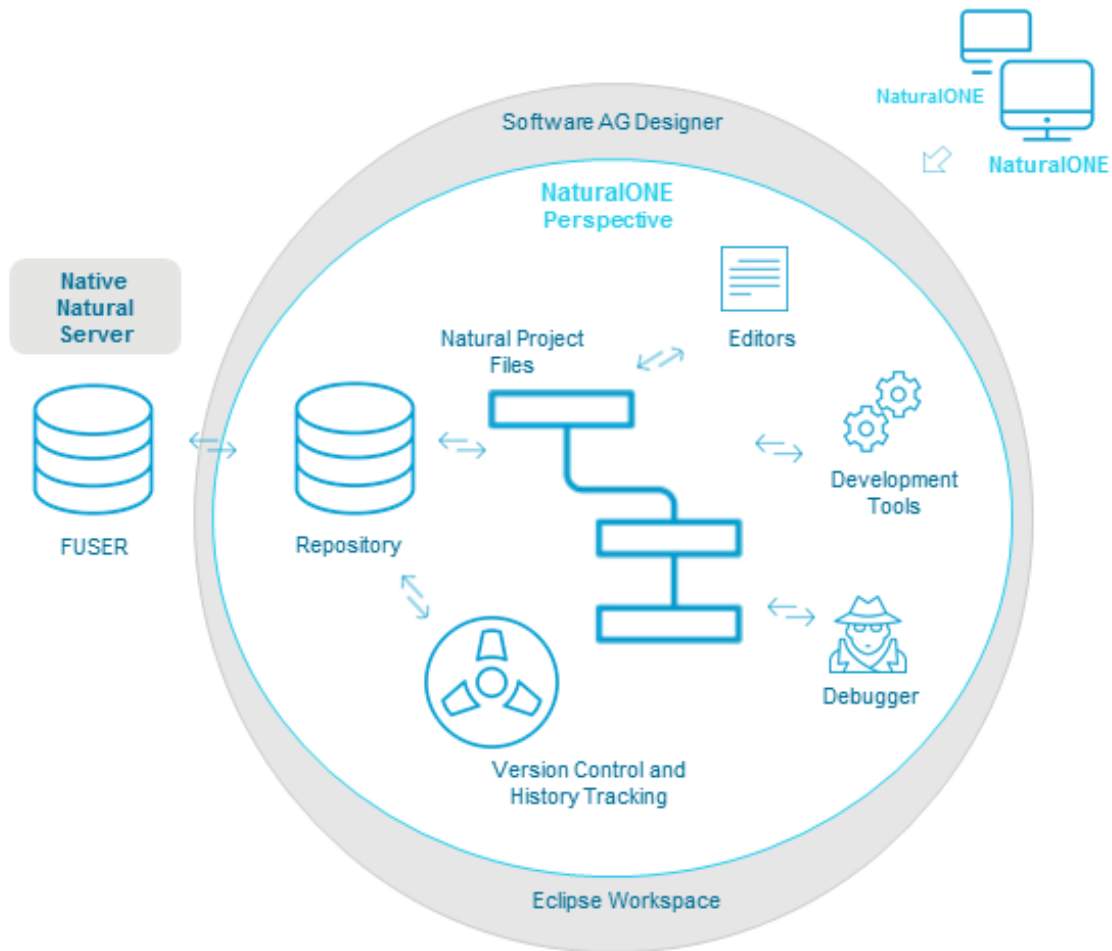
NaturalONE

NaturalONE

Software AG Designer

NaturalONE Perspective

Native Natural Server

Natural Project Files

Editors

Development Tools

FUSER

Repository

Debugger

Version Control and History Tracking

Eclipse Workspace